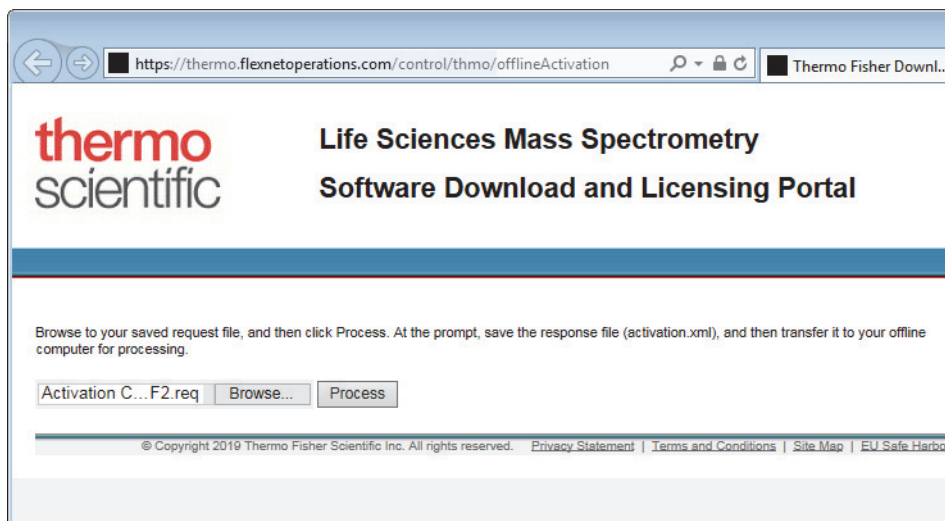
https://thermo.flexnetoperations.com/control/thmo/offlineActivation

Thermo Fisher Downl...

thermo scientific

Life Sciences Mass Spectrometry

Software Download and Licensing Portal

Browse to your saved request file, and then click Process. At the prompt, save the response file (activation.xml), and then transfer it to your offline computer for processing.

Activation C…F2.req Browse... Process

© Copyright 2019 Thermo Fisher Scientific Inc. All rights reserved. Privacy Statement | Terms and Conditions | Site Map | EU Safe Harbo